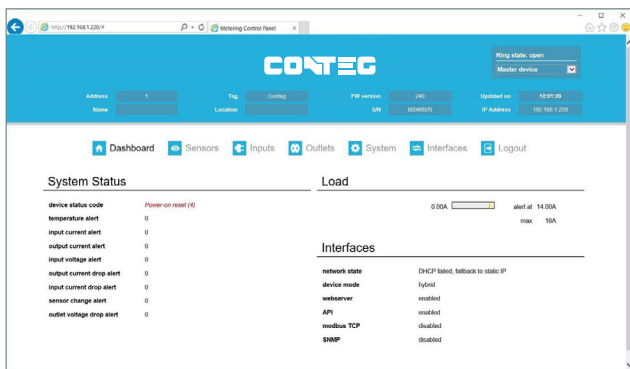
http://192.168.1.220/#

Metering Control Panel

CONTEG

Ring state: open

Master device

Address 1 Tag Conteg FW version 240 Updated on 12:01:39

Name Location S/N 00046920 IP Address 192.168.1.220

Dashboard Sensors Inputs Outlets System Interfaces Logout

System Status

| | |
|---|---|
| device status code | Power-on reset (4) |
| temperature alert | 0 |
| input current alert | 0 |
| output current alert | 0 |
| input voltage alert | 0 |
| output current drop alert | 0 |
| input current drop alert | 0 |
| sensor change alert | 0 |
| outlet voltage drop alert | 0 |

Load

0.00A alert at 14.00A

max 16A

Interfaces

| | |
|---|---|
| network state | DHCP failed, fallback to static IP |
| device mode | hybrid |
| webserver | enabled |
| API | enabled |
| modbus TCP | disabled |
| SNMP | disabled |